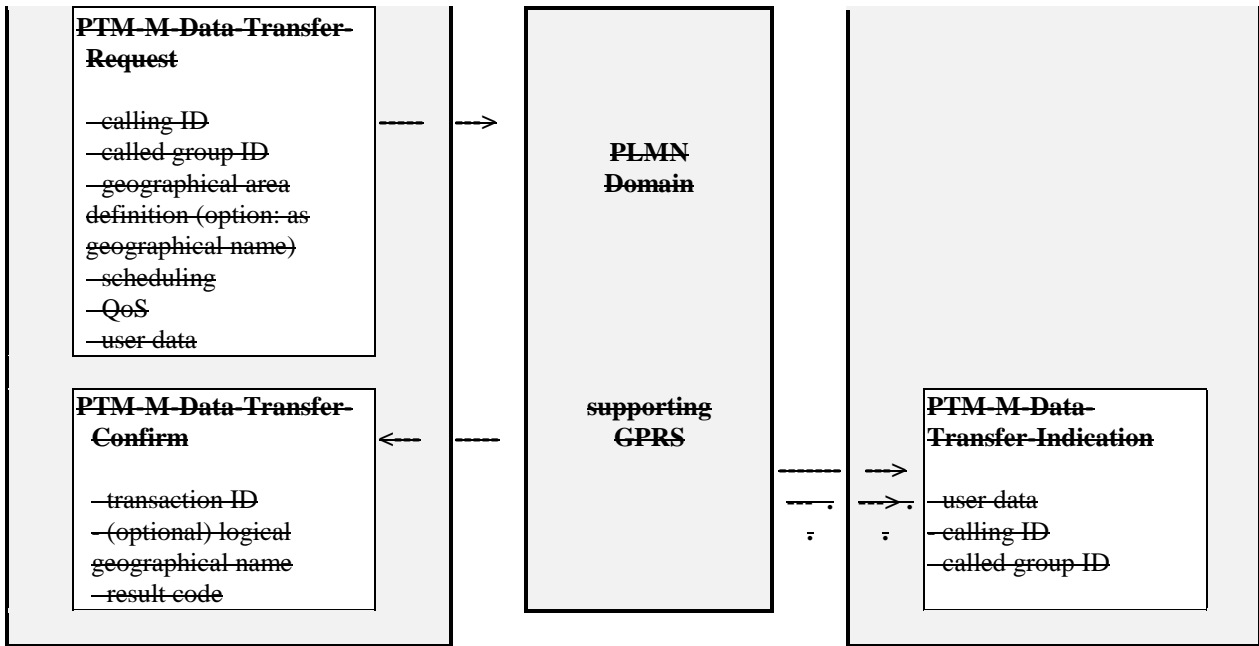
PTM-M-Data-Transfer-Request

- calling ID
- called group ID
- geographical area definition (option: as geographical name)
- scheduling
- QoS
- user data

-----

--->

PLMN Domain

PTM-M-Data-Transfer-Confirm

- transaction ID
- (optional) logical geographical name
- result code

<---

-----

supporting GPRS

-------

--- .

.

--->

---> .

.

PTM-M-Data-Transfer-Indication

- user data
- calling ID
- called group ID